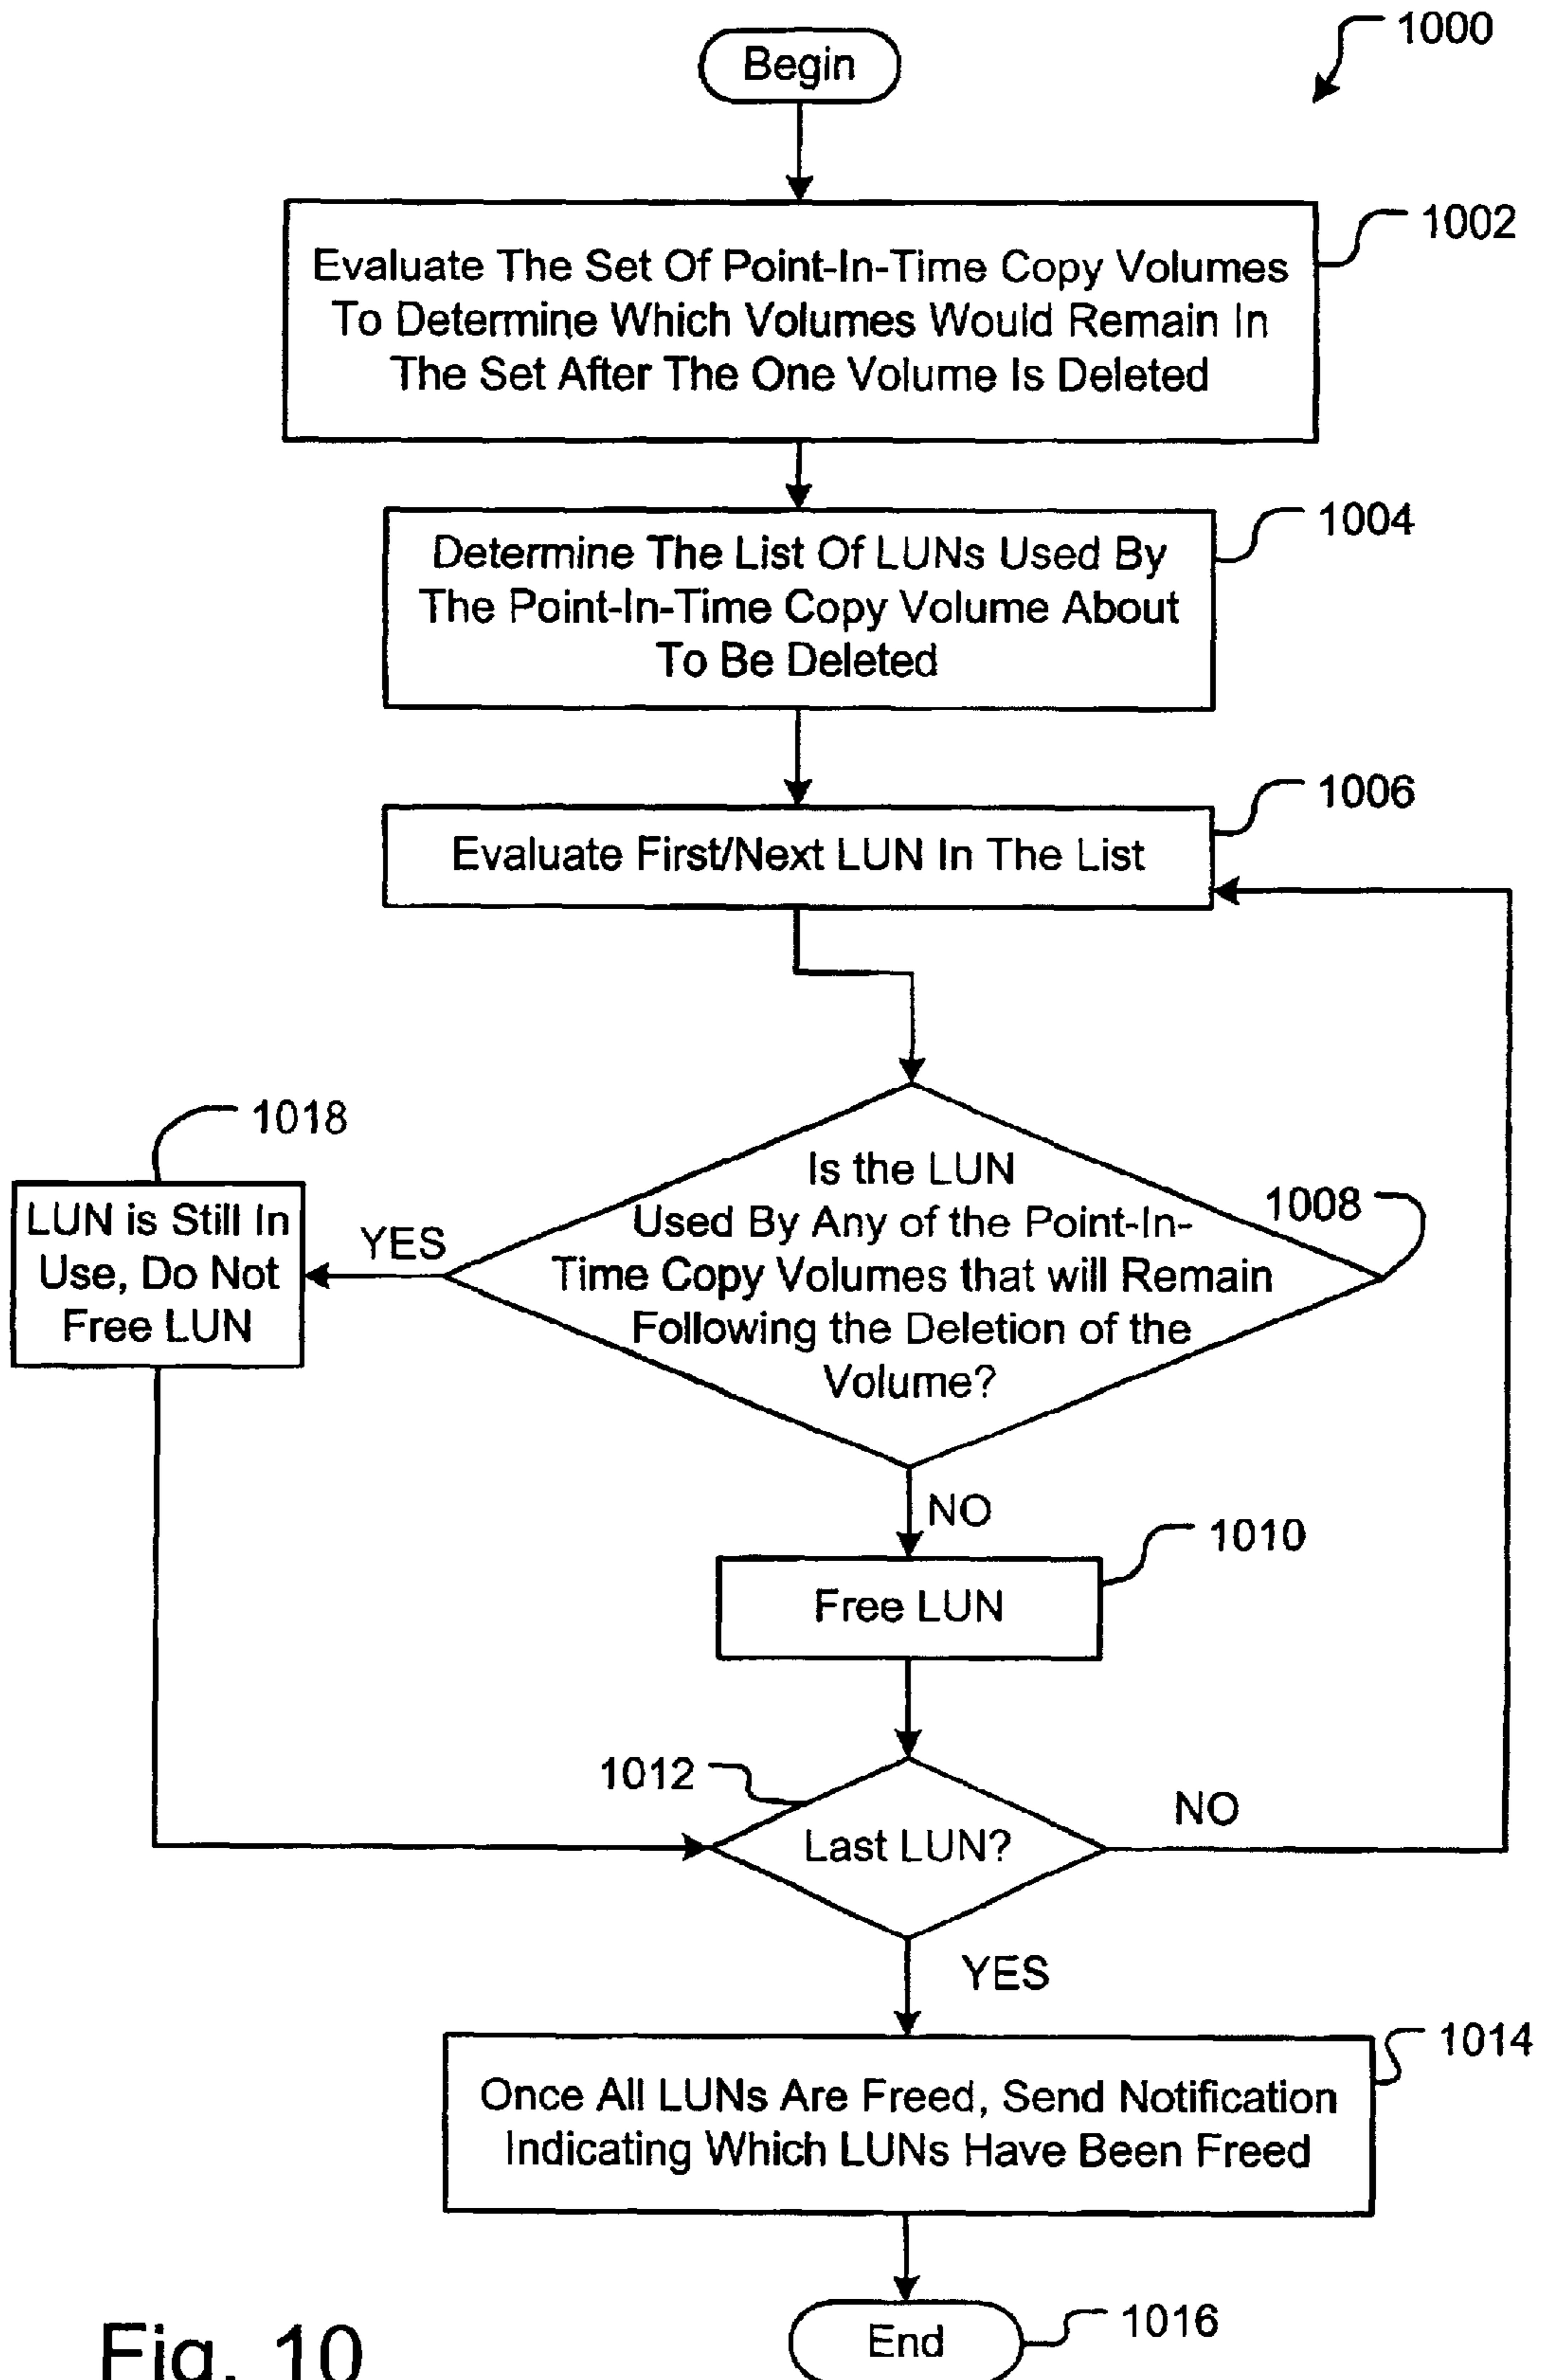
1000

Begin

1002

Evaluate The Set Of Point-In-Time Copy Volumes To Determine Which Volumes Would Remain In The Set After The One Volume Is Deleted

1004

Determine The List Of LUNs Used By The Point-In-Time Copy Volume About To Be Deleted

1006

Evaluate First/Next LUN In The List

1018

1008

Is the LUN Used By Any of the Point-In-Time Copy Volumes that will Remain Following the Deletion of the Volume?

YES

LUN is Still In Use, Do Not Free LUN

NO

1010

Free LUN

1012

Last LUN?

NO

YES

1014

Once All LUNs Are Freed, Send Notification Indicating Which LUNs Have Been Freed

End

1016

Fig. 10